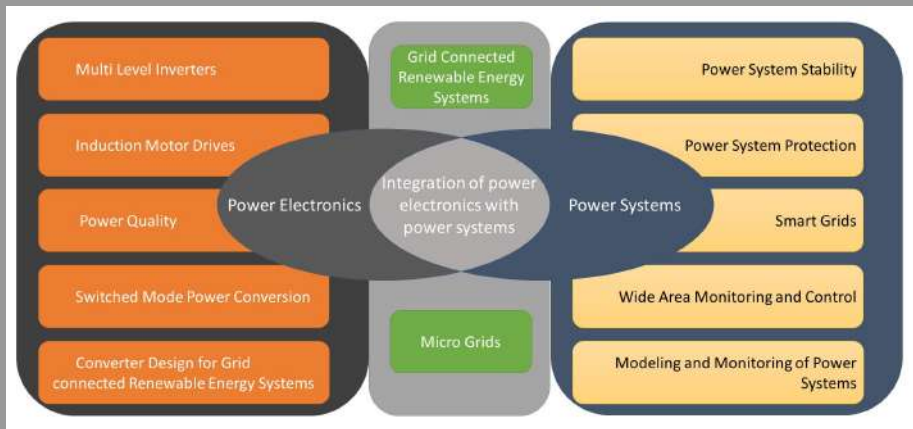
Multi Level Inverters

Induction Motor Drives

Power Quality

Switched Mode Power Conversion

Converter Design for Grid connected Renewable Energy Systems

Grid Connected Renewable Energy Systems

Power Electronics

Integration of power electronics with power systems

Power Systems

Micro Grids

Power System Stability

Power System Protection

Smart Grids

Wide Area Monitoring and Control

Modeling and Monitoring of Power Systems